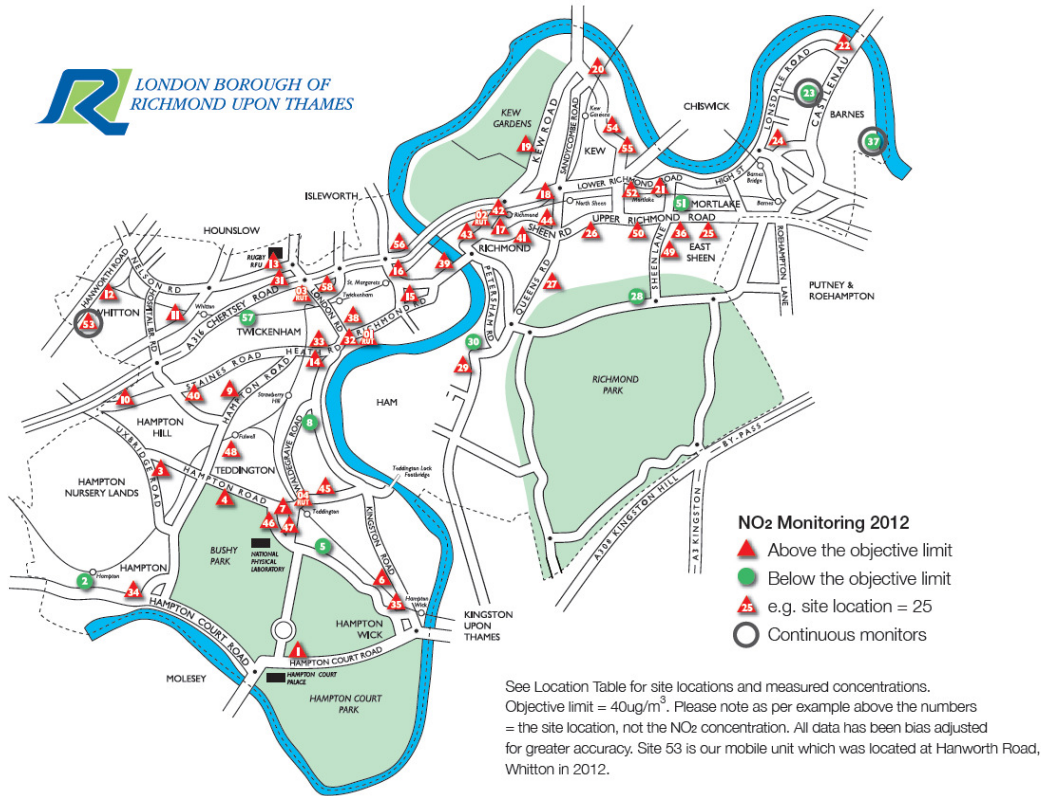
LONDON BOROUGH OF RICHMOND UPON THAMES

KEW GARDENS
KEW ROAD
SANDYCOMBE ROAD
Kew Gardens
KEW
CHISWICK
LONSDALE ROAD
CASTELNAU
BARNES
Barnes Bridge
Barnes
LOWER RICHMOND ROAD
HIGH ST
Mortlake
MORTLAKE
UPPER RICHMOND ROAD
SHEEN RD
North Sheen
Richmond
RICHMOND
SHEEN LANE
EAST SHEEN
ROEHAMPTON LANE
PUTNEY & ROEHAMPTON
ISLEWORTH
HOUNSLOW
RUGBY RFU
St. Margarets
Twickenham
HANWORTH ROAD
NELSON RD
HOSPITAL BR RD
Whitton
WHITTON
A316 CHERTSEY ROAD
TWICKENHAM
LONDON RD
RICHMOND RD
HEATH RD
STAINES ROAD
HAMPTON ROAD
PETERSHAM RD
QUEENS RD
HAM
RICHMOND PARK
Strawberry Hill
Fulwell
WALDEGRAVE ROAD
HAMPTON HILL
UXBRIDGE ROAD
HAMPTON NURSERY LANDS
TEDDINGTON
HAMPTON ROAD
Teddington Lock Footbridge
Teddington
KINGSTON ROAD
BUSHY PARK
NATIONAL PHYSICAL LABORATORY
HAMPTON
Hampton
HAMPTON COURT ROAD
HAMPTON WICK
Hampton Wick
KINGSTON UPON THAMES
HAMPTON COURT ROAD
MOLESEY
HAMPTON COURT PALACE
HAMPTON COURT PARK
KINGSTON HILL
A308 KINGSTON BY-PASS
A3

20 22 23 37 19 54 55 24 52 21 18 42 02 RUT 17 41 43 44 51 26 50 36 25 49 56 16 39 27 28 13 31 03 RUT 58 15 12 11 53 57 38 33 32 01 RUT 14 30 29 9 40 10 8 48 3 4 45 04 RUT 7 46 47 5 6 35 2 34 1

NO2 Monitoring 2012
Above the objective limit
Below the objective limit
25 e.g. site location = 25
Continuous monitors

See Location Table for site locations and measured concentrations. Objective limit = 40ug/m$^3$. Please note as per example above the numbers = the site location, not the NO2 concentration. All data has been bias adjusted for greater accuracy. Site 53 is our mobile unit which was located at Hanworth Road, Whitton in 2012.